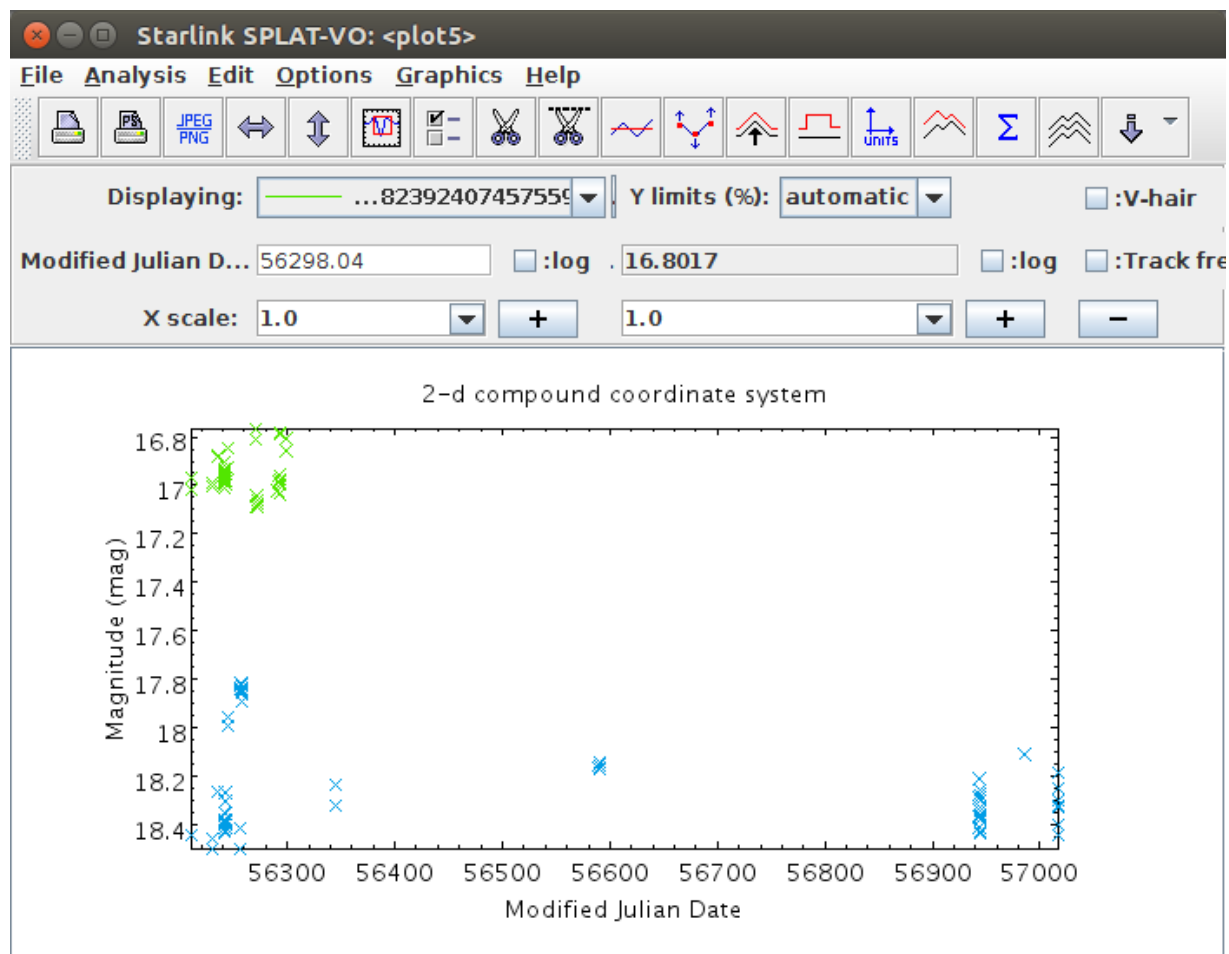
Starlink SPLAT-VO: <plot5>

File Analysis Edit Options Graphics Help

JPEG PNG

UNITS

Σ

Displaying: ...82392407457559

Y limits (%): automatic

:V-hair

Modified Julian D... 56298.04

:log

16.8017

:log

:Track fre

X scale: 1.0

+

1.0

+

−

2-d compound coordinate system

16.8
17
17.2
17.4
17.6
17.8
18
18.2
18.4

Magnitude (mag)

56300 56400 56500 56600 56700 56800 56900 57000

Modified Julian Date